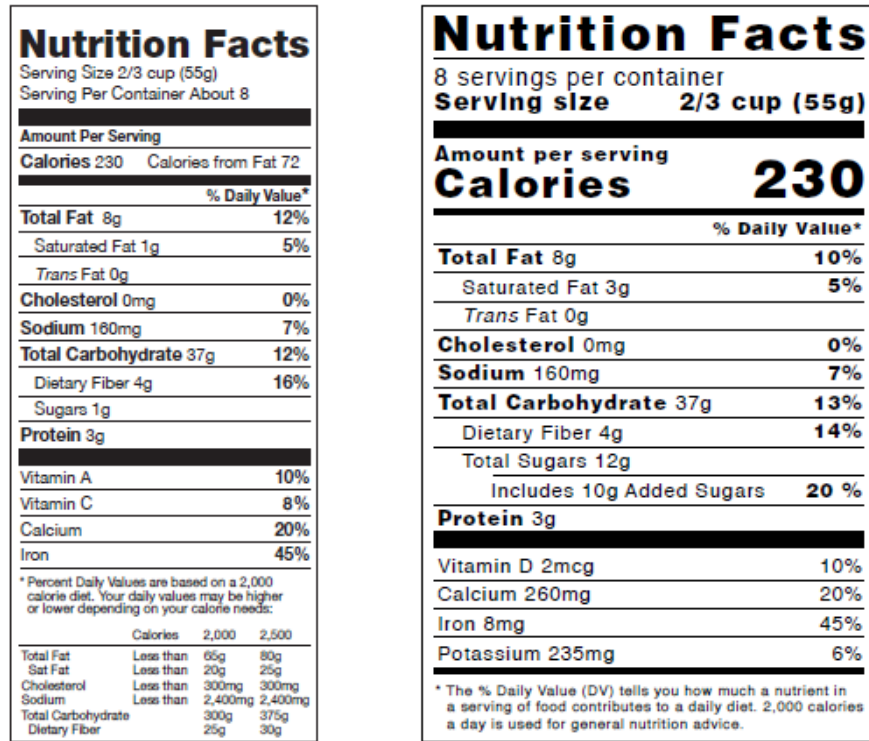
Nutrition Facts
Serving Size 2/3 cup (55g)
Serving Per Container About 8

Amount Per Serving
Calories 230 Calories from Fat 72

% Daily Value*
Total Fat 8g 12%
Saturated Fat 1g 5%
Trans Fat 0g
Cholesterol 0mg 0%
Sodium 160mg 7%
Total Carbohydrate 37g 12%
Dietary Fiber 4g 16%
Sugars 1g
Protein 3g

Vitamin A 10%
Vitamin C 8%
Calcium 20%
Iron 45%

* Percent Daily Values are based on a 2,000 calorie diet. Your daily values may be higher or lower depending on your calorie needs:

| | Calories | 2,000 | 2,500 |
|---|---|---|---|
| Total Fat | Less than | 65g | 80g |
| Sat Fat | Less than | 20g | 25g |
| Cholesterol | Less than | 300mg | 300mg |
| Sodium | Less than | 2,400mg | 2,400mg |
| Total Carbohydrate | | 300g | 375g |
| Dietary Fiber | | 25g | 30g |

Nutrition Facts
8 servings per container
Serving size 2/3 cup (55g)

Amount per serving
Calories 230

% Daily Value*
Total Fat 8g 10%
Saturated Fat 3g 5%
Trans Fat 0g
Cholesterol 0mg 0%
Sodium 160mg 7%
Total Carbohydrate 37g 13%
Dietary Fiber 4g 14%
Total Sugars 12g
Includes 10g Added Sugars 20 %
Protein 3g

Vitamin D 2mcg 10%
Calcium 260mg 20%
Iron 8mg 45%
Potassium 235mg 6%

* The % Daily Value (DV) tells you how much a nutrient in a serving of food contributes to a daily diet. 2,000 calories a day is used for general nutrition advice.